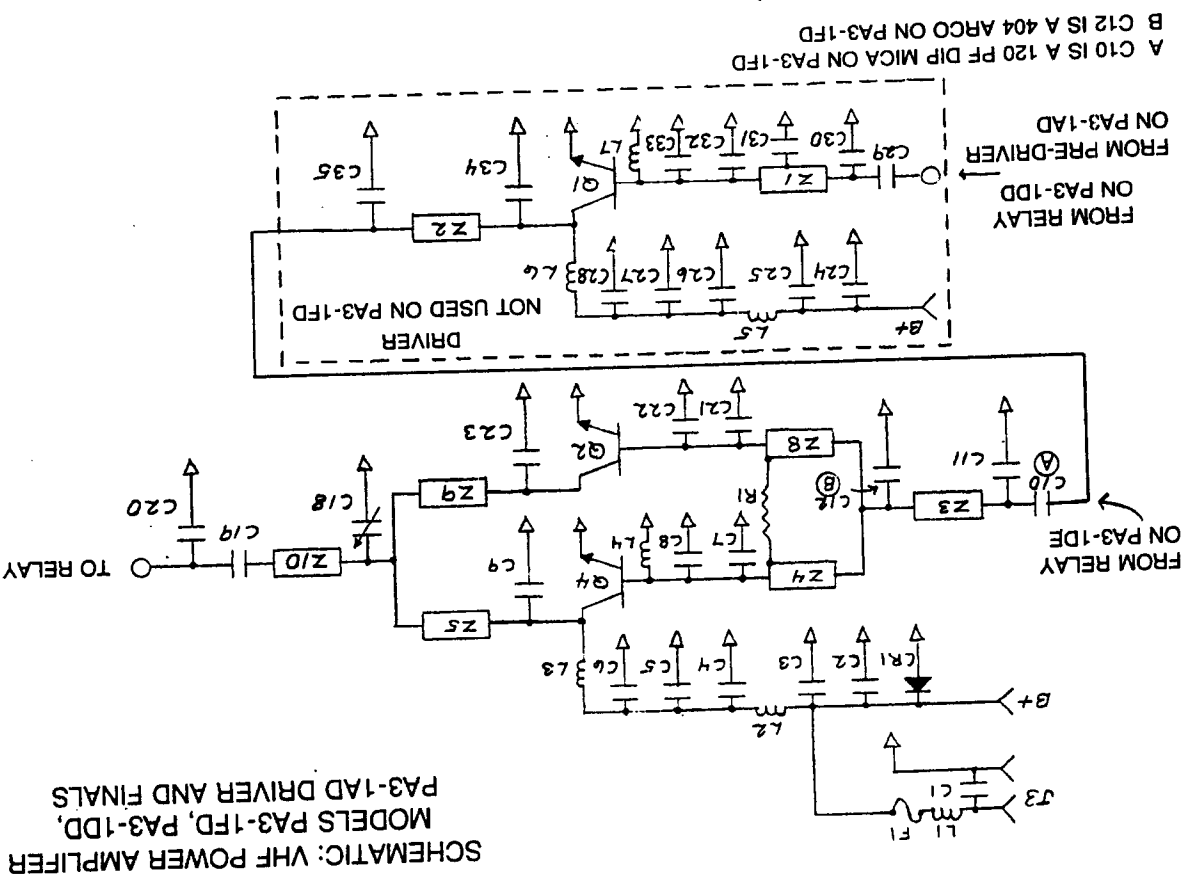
SCHEMATIC: VHF POWER AMPLIFIER
MODELS PA3-1FD, PA3-1DD,
PA3-1AD DRIVER AND FINALS

A C10 IS A 120 PF DIP MICA ON PA3-1FD
B C12 IS A 404 ARCO ON PA3-1FD

FROM PRE-DRIVER
ON PA3-1AD

FROM RELAY
ON PA3-1DD

DRIVER
NOT USED ON PA3-1FD

FROM RELAY
ON PA3-1DE

TO RELAY

B+
C29
Z1
C30
C31
C32
C33
L7
Q1
C34
C35
Z2
C24
C25
C26
C27
C28
L6
L5
C10
A
C11
Z3
C12
B
R1
Z8
Z4
C21
C22
C23
Q2
C7
C8
L4
Q4
C9
Z9
Z5
C18
Z10
C19
C20
B+
CR1
C2
C3
C4
C5
C6
L3
L2
J3
C1
L1
F1